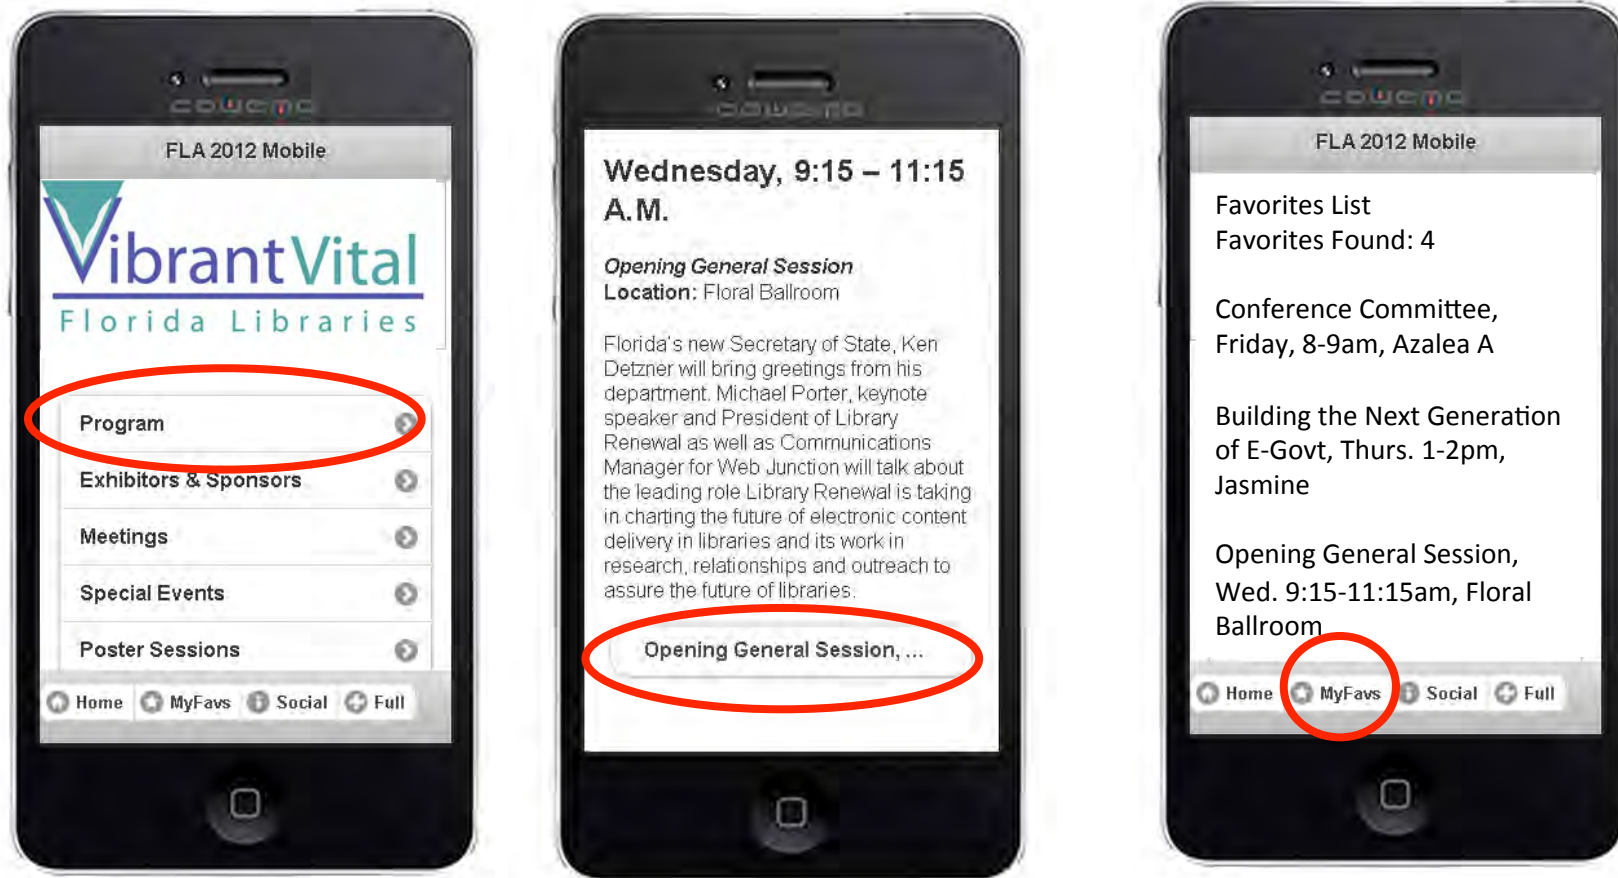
FLA 2012 Mobile

VibrantVital
Florida Libraries

Program
Exhibitors & Sponsors
Meetings
Special Events
Poster Sessions

Home MyFavs Social Full

Wednesday, 9:15 – 11:15 A.M.

*Opening General Session*
**Location:** Floral Ballroom

Florida's new Secretary of State, Ken Detzner will bring greetings from his department. Michael Porter, keynote speaker and President of Library Renewal as well as Communications Manager for Web Junction will talk about the leading role Library Renewal is taking in charting the future of electronic content delivery in libraries and its work in research, relationships and outreach to assure the future of libraries.

Opening General Session, ...

FLA 2012 Mobile

Favorites List
Favorites Found: 4

Conference Committee, Friday, 8-9am, Azalea A

Building the Next Generation of E-Govt, Thurs. 1-2pm, Jasmine

Opening General Session, Wed. 9:15-11:15am, Floral Ballroom

Home MyFavs Social Full